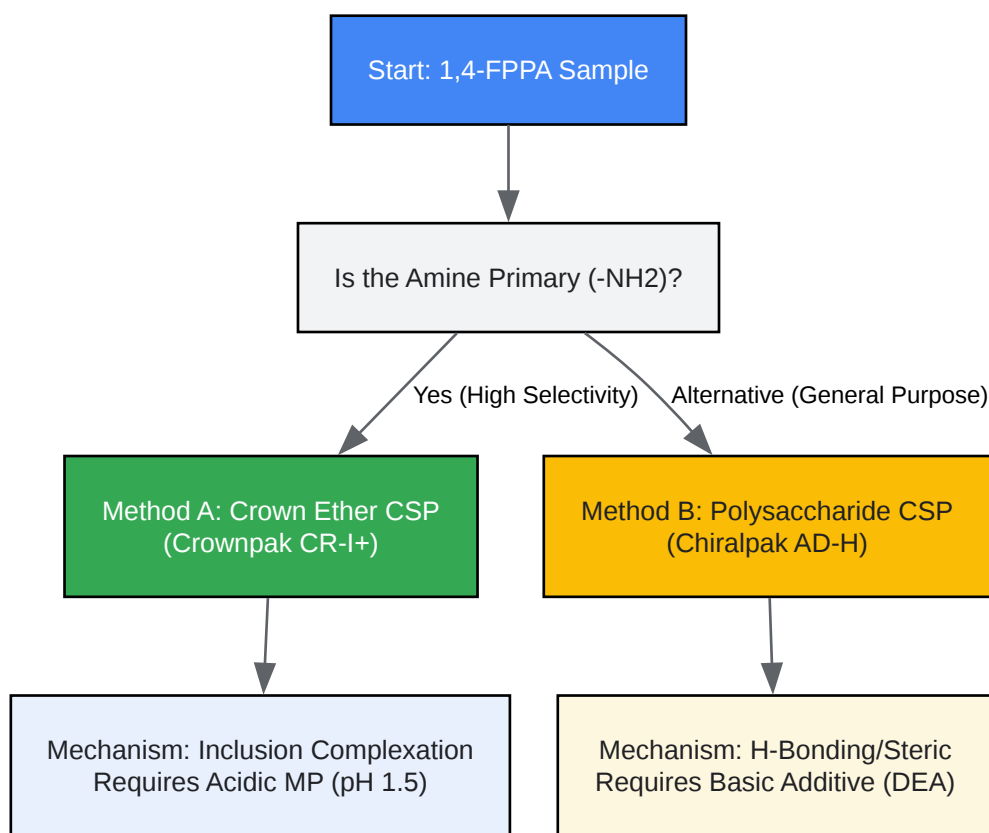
Start: 1,4-FPPA Sample

Is the Amine Primary (-NH2)?

Yes (High Selectivity)

Alternative (General Purpose)

Method A: Crown Ether CSP (Crownpak CR-I+)

Method B: Polysaccharide CSP (Chiralpak AD-H)

Mechanism: Inclusion Complexation Requires Acidic MP (pH 1.5)

Mechanism: H-Bonding/Steric Requires Basic Additive (DEA)